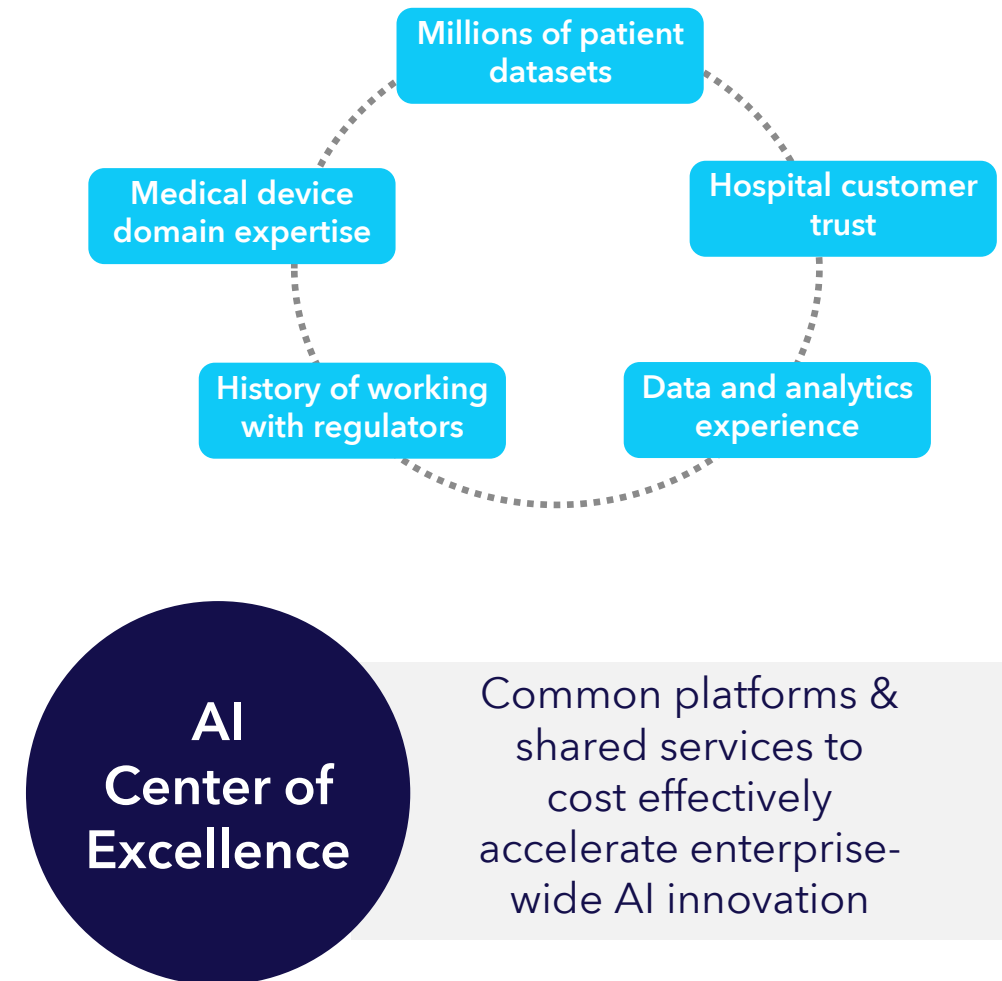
Millions of patient datasets

Medical device domain expertise

Hospital customer trust

History of working with regulators

Data and analytics experience

AI Center of Excellence

Common platforms & shared services to cost effectively accelerate enterprise-wide AI innovation